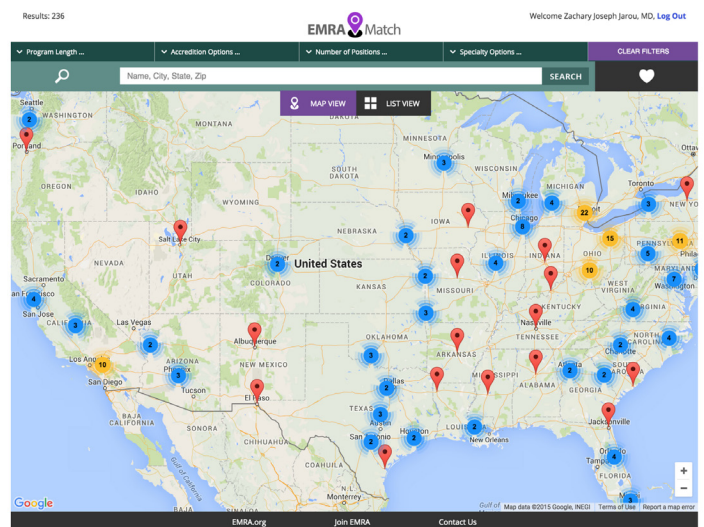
Results: 236

EMRA Match

Welcome Zachary Joseph Jarou, MD, Log Out

Program Length ...
Accreditation Options ...
Number of Positions ...
Specialty Options ...
CLEAR FILTERS

Name, City, State, Zip
SEARCH

MAP VIEW
LIST VIEW

Seattle
WASHINGTON
Portland
MONTANA
OREGON
IDAHO
WYOMING
Salt Lake City
NEVADA
UTAH
COLORADO
Denver
United States
NEBRASKA
KANSAS
IOWA
ILLINOIS
MISSOURI
MINNESOTA
Minneapolis
Milwaukee
Chicago
Toronto
NEW YORK
PENNSYLVANIA
OHIO
INDIANA
WEST VIRGINIA
KENTUCKY
TENNESSEE
Nashville
NORTH CAROLINA
OKLAHOMA
ARKANSAS
MISSISSIPPI
ALABAMA
GEORGIA
Atlanta
Jacksonville
Orlando
New Orleans
Houston
Dallas
TEXAS
San Antonio
Austin
El Paso
NEW MEXICO
Albuquerque
ARIZONA
Phoenix
Tucson
Las Vegas
Los Angeles
San Diego
San Jose
CALIFORNIA
BAJA CALIFORNIA
SONORA
CHIHUAHUA
COAHUILA
NUEVO LEON
Monterrey
MEXICO
Gulf of California
Gulf of Mexico

2
2
3
4
3
2
3
10
2
2
3
3
2
3
2
2
2
8
2
4
2
4
22
3
15
11
5
7
10
4
4
2
2
2
2
2
3

Google
Map data ©2015 Google, INEGI
Terms of Use
Report a map error

EMRA.org
Join EMRA
Contact Us